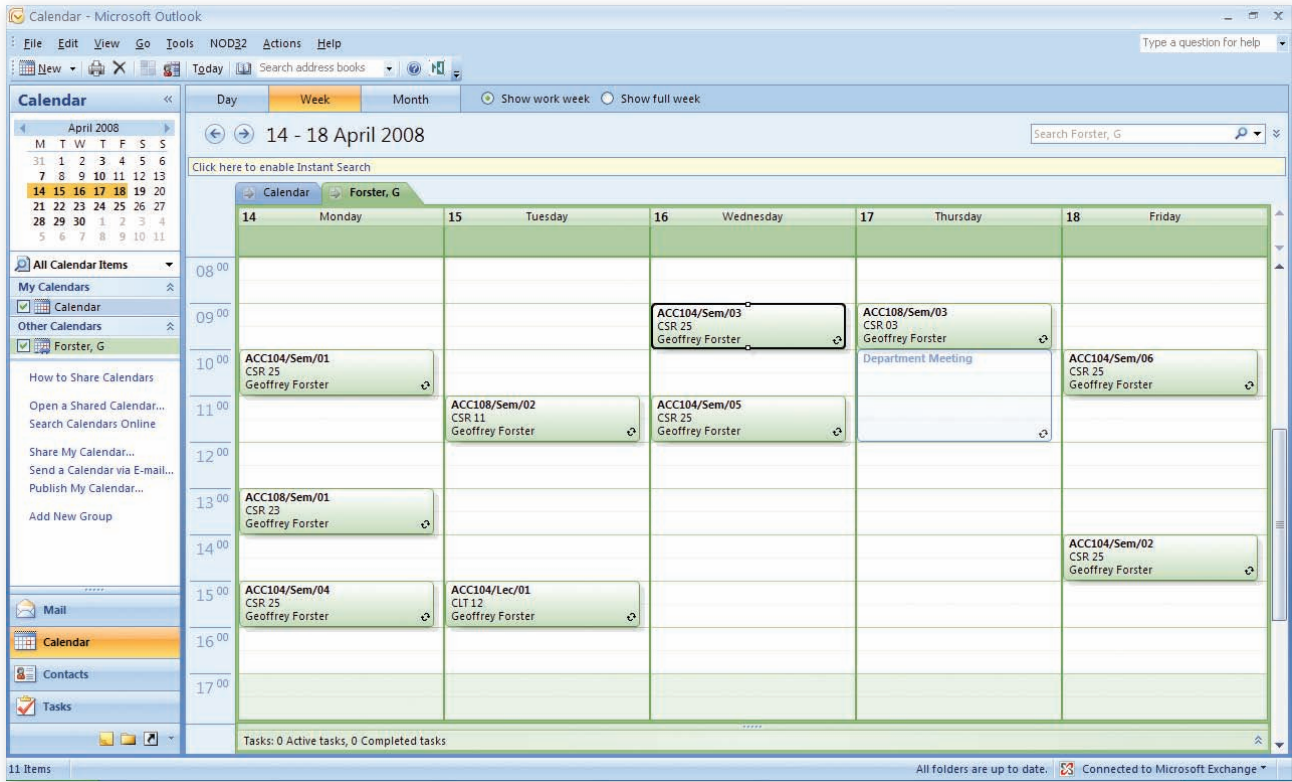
Calendar - Microsoft Outlook

File Edit View Go Tools NOD32 Actions Help

Type a question for help

New Today Search address books

Calendar

April 2008

| M | T | W | T | F | S | S |
|---|---|---|---|---|---|---|
| 31 | 1 | 2 | 3 | 4 | 5 | 6 |
| 7 | 8 | 9 | 10 | 11 | 12 | 13 |
| 14 | 15 | 16 | 17 | 18 | 19 | 20 |
| 21 | 22 | 23 | 24 | 25 | 26 | 27 |
| 28 | 29 | 30 | 1 | 2 | 3 | 4 |
| 5 | 6 | 7 | 8 | 9 | 10 | 11 |

All Calendar Items

My Calendars

Calendar

Other Calendars

Forster, G

How to Share Calendars

Open a Shared Calendar...

Search Calendars Online

Share My Calendar...

Send a Calendar via E-mail...

Publish My Calendar...

Add New Group

Mail

Calendar

Contacts

Tasks

Day Week Month Show work week Show full week

14 - 18 April 2008

Search Forster, G

Click here to enable Instant Search

Calendar Forster, G

14 Monday | 15 Tuesday | 16 Wednesday | 17 Thursday | 18 Friday

08 00

09 00

10 00

11 00

12 00

13 00

14 00

15 00

16 00

17 00

ACC104/Sem/03 CSR 25 Geoffrey Forster

ACC108/Sem/03 CSR 03 Geoffrey Forster

ACC104/Sem/01 CSR 25 Geoffrey Forster

Department Meeting

ACC104/Sem/06 CSR 25 Geoffrey Forster

ACC108/Sem/02 CSR 11 Geoffrey Forster

ACC104/Sem/05 CSR 25 Geoffrey Forster

ACC108/Sem/01 CSR 23 Geoffrey Forster

ACC104/Sem/02 CSR 25 Geoffrey Forster

ACC104/Sem/04 CSR 25 Geoffrey Forster

ACC104/Lec/01 CLT 12 Geoffrey Forster

Tasks: 0 Active tasks, 0 Completed tasks

11 Items

All folders are up to date. Connected to Microsoft Exchange